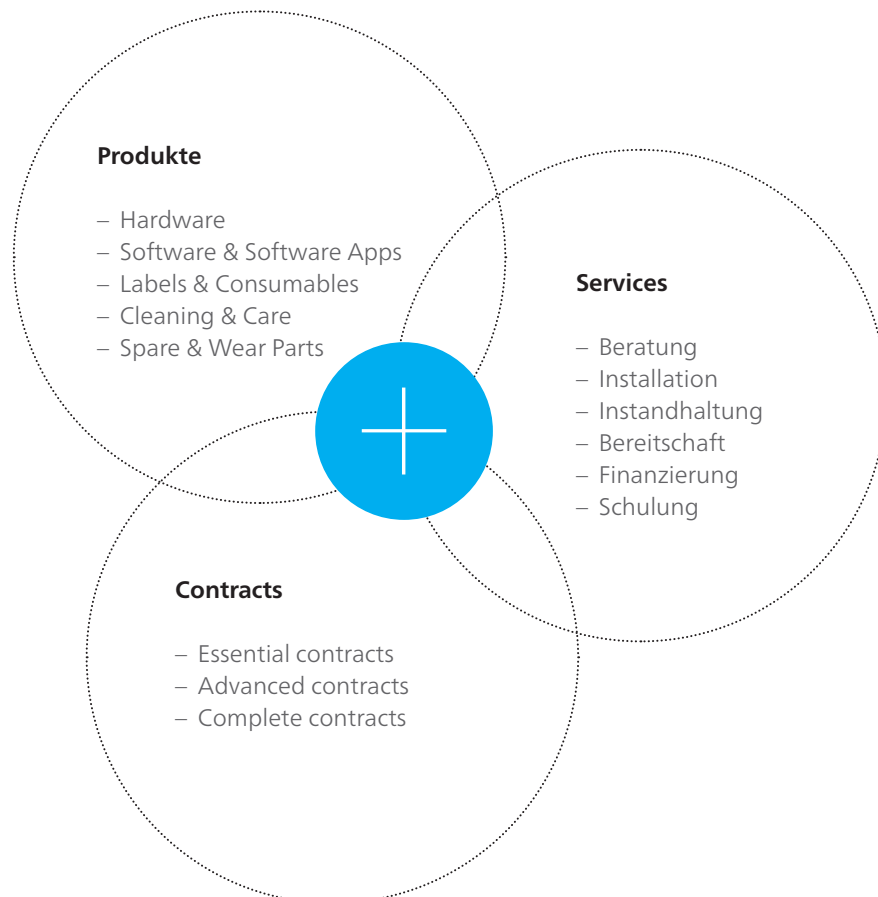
Produkte

– Hardware
– Software & Software Apps
– Labels & Consumables
– Cleaning & Care
– Spare & Wear Parts

Services

– Beratung
– Installation
– Instandhaltung
– Bereitschaft
– Finanzierung
– Schulung

Contracts

– Essential contracts
– Advanced contracts
– Complete contracts